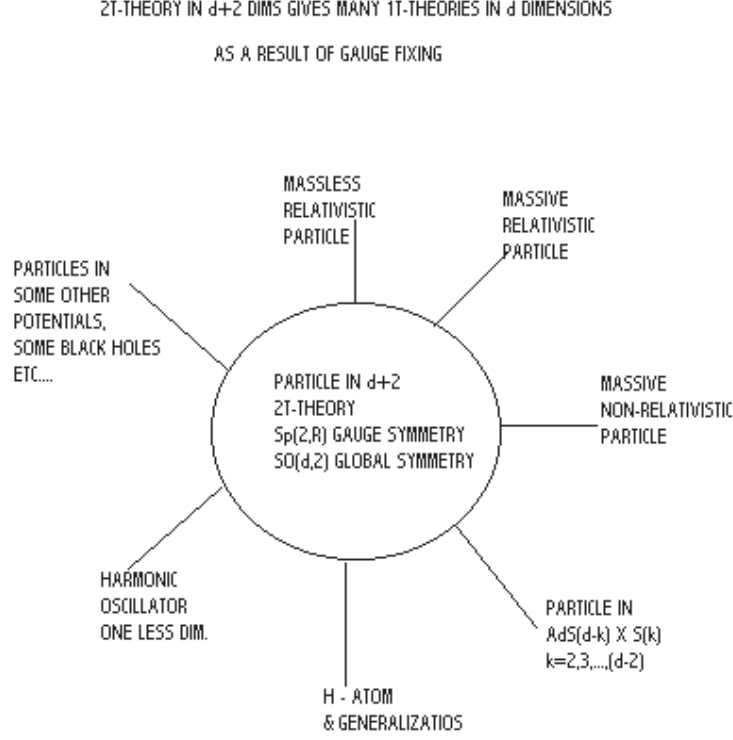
2T-THEORY IN d+2 DIMS GIVES MANY 1T-THEORIES IN d DIMENSIONS

AS A RESULT OF GAUGE FIXING

MASSLESS RELATIVISTIC PARTICLE

MASSIVE RELATIVISTIC PARTICLE

PARTICLES IN SOME OTHER POTENTIALS, SOME BLACK HOLES ETC....

PARTICLE IN d+2
2T-THEORY
Sp(2,R) GAUGE SYMMETRY
SO(d,2) GLOBAL SYMMETRY

MASSIVE NON-RELATIVISTIC PARTICLE

HARMONIC OSCILLATOR ONE LESS DIM.

PARTICLE IN AdS(d-k) X S(k) k=2,3,...,(d-2)

H - ATOM & GENERALIZATIOS